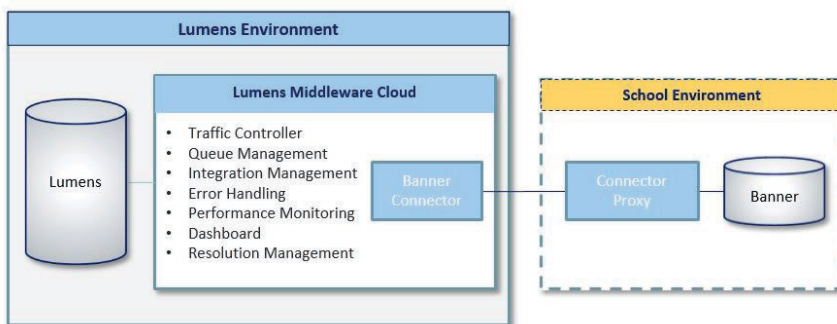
Lumens Environment

Lumens

Lumens Middleware Cloud

- Traffic Controller
- Queue Management
- Integration Management
- Error Handling
- Performance Monitoring
- Dashboard
- Resolution Management

Banner Connector

School Environment

Connector Proxy

Banner